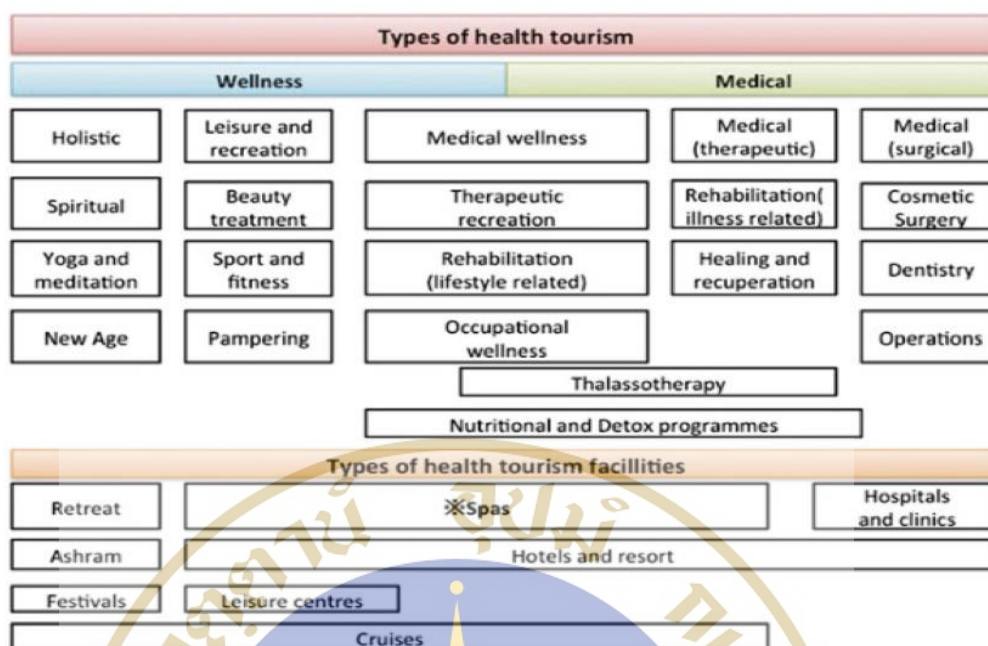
Types of health tourism

Wellness

Medical

Holistic

Leisure and recreation

Medical wellness

Medical (therapeutic)

Medical (surgical)

Spiritual

Beauty treatment

Therapeutic recreation

Rehabilitation( illness related)

Cosmetic Surgery

Yoga and meditation

Sport and fitness

Rehabilitation (lifestyle related)

Healing and recuperation

Dentistry

New Age

Pampering

Occupational wellness

Operations

Thalassotherapy

Nutritional and Detox programmes

Types of health tourism facillities

Retreat

※Spas

Hospitals and clinics

Ashram

Hotels and resort

Festivals

Leisure centres

Cruises